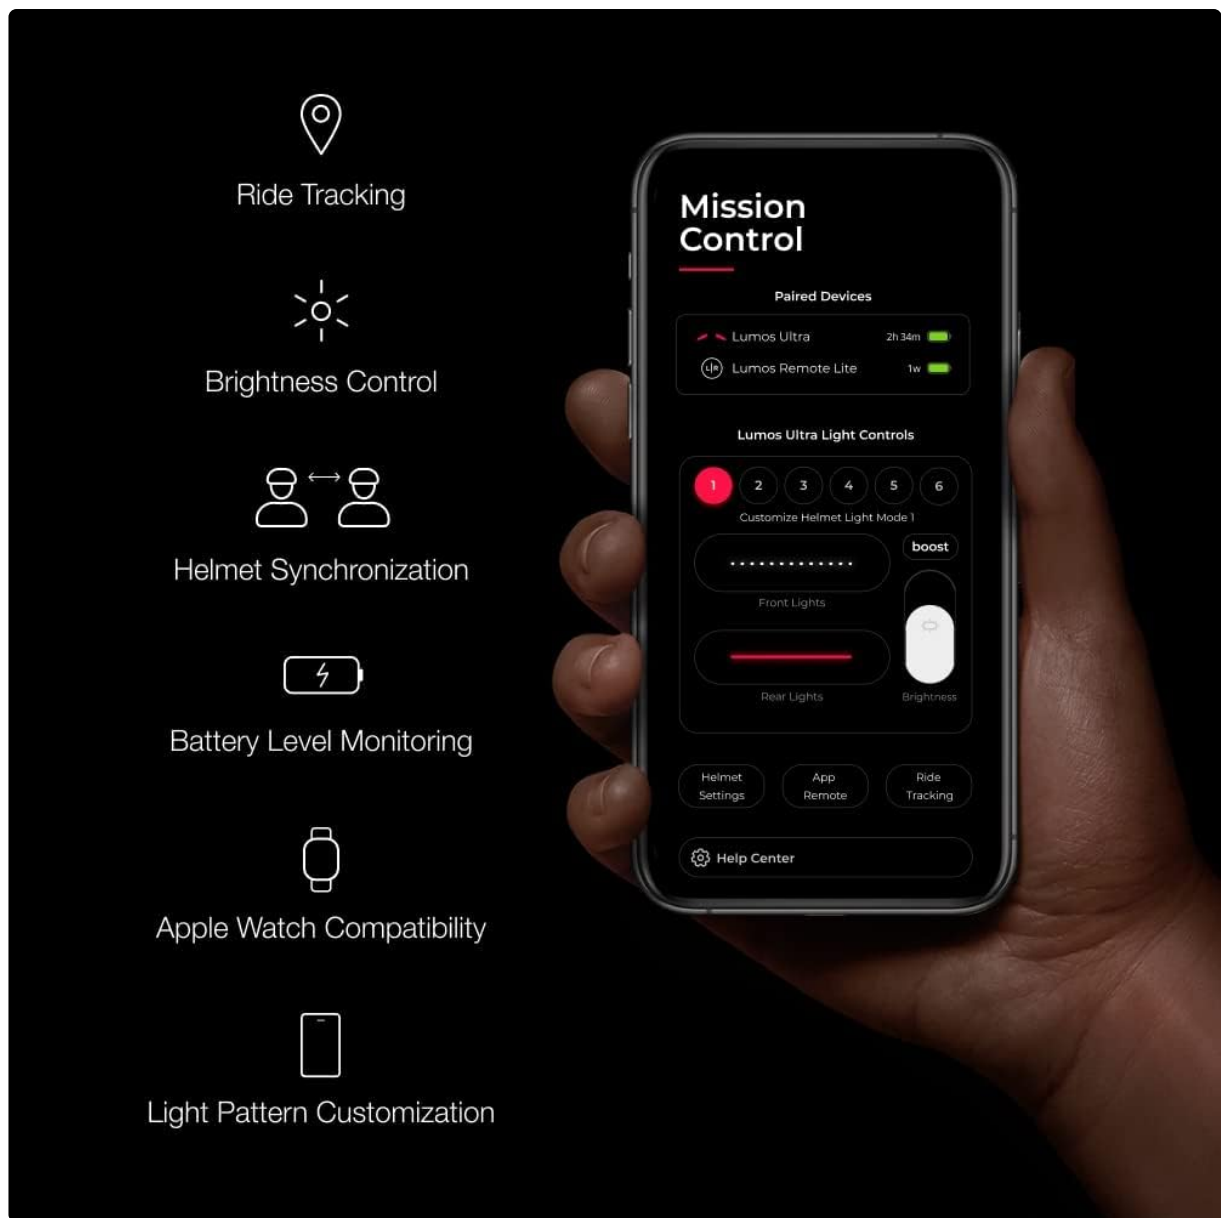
Ride Tracking

Brightness Control

Helmet Synchronization

Battery Level Monitoring

Apple Watch Compatibility

Light Pattern Customization

Mission Control

Paired Devices

Lumos Ultra 2h 34m

Lumos Remote Lite 1w

Lumos Ultra Light Controls

1 2 3 4 5 6

Customize Helmet Light Mode 1

boost

Front Lights

Rear Lights

Brightness

Helmet Settings

App Remote

Ride Tracking

Help Center